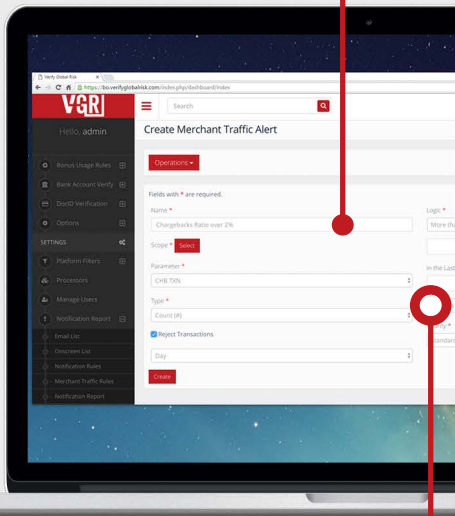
Verify Global Risk
https://bo.verifyglobalrisk.com/index.php/dashboard/index

VGR

Search

Hello, admin

Bonus Usage Rules
Bank Account Verify
DocID Verification
Options
SETTINGS
Platform Filters
Processors
Manage Users
Notification Report
Email List
Onscreen List
Notification Rules
Merchant Traffic Rules
Notification Report

Create Merchant Traffic Alert

Operations

Fields with * are required.

Name *
Chargebacks Ratio over 2%

Scope * Select

Parameter *
CHB TXN

Type *
Count (#)

Reject Transactions

Day

Create

Logic *
More th

In the Last

Standar